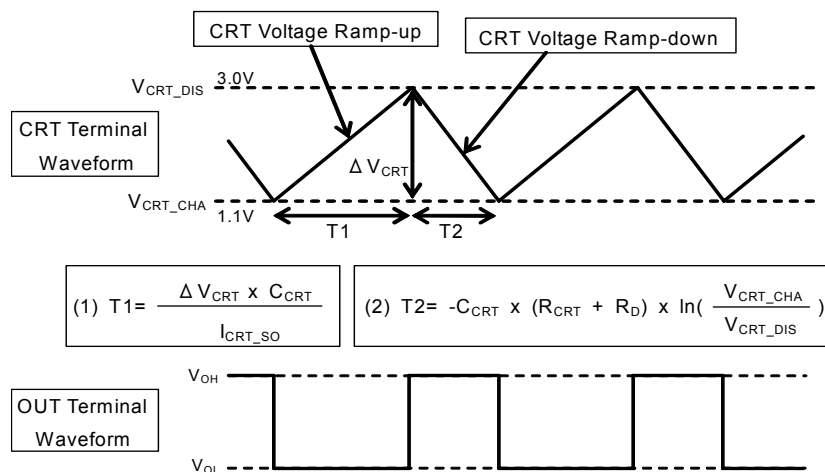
CRT Voltage Ramp-up

CRT Voltage Ramp-down

$V_{CRT\_DIS}$ 3.0V

CRT Terminal Waveform

$\Delta V_{CRT}$

$V_{CRT\_CHA}$ 1.1V

T1

T2

(1) T1= $\frac{\Delta V_{CRT} \times C_{CRT}}{I_{CRT\_SO}}$

(2) T2= $-C_{CRT} \times (R_{CRT} + R_D) \times \ln(\frac{V_{CRT\_CHA}}{V_{CRT\_DIS}})$

$V_{OH}$

OUT Terminal Waveform

$V_{OL}$